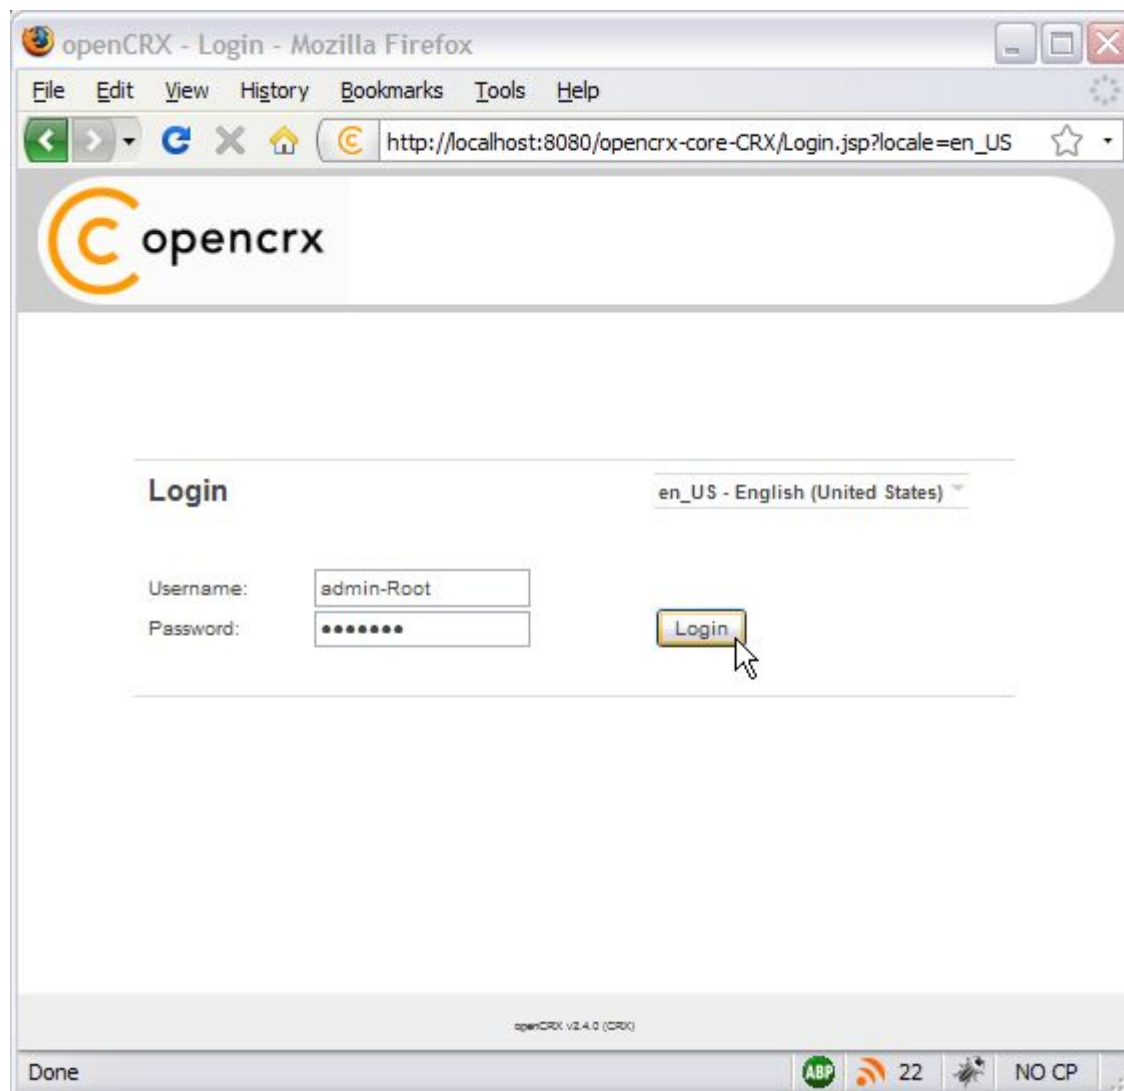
openCRX - Login - Mozilla Firefox

File Edit View History Bookmarks Tools Help

http://localhost:8080/opencrx-core-CRX/Login.jsp?locale=en_US

opencrx

Login

en_US - English (United States)

Username: admin-Root
Password: •••••••

Login

openCRX v2.4.0 (CRX)

Done

ABP 22 NO CP